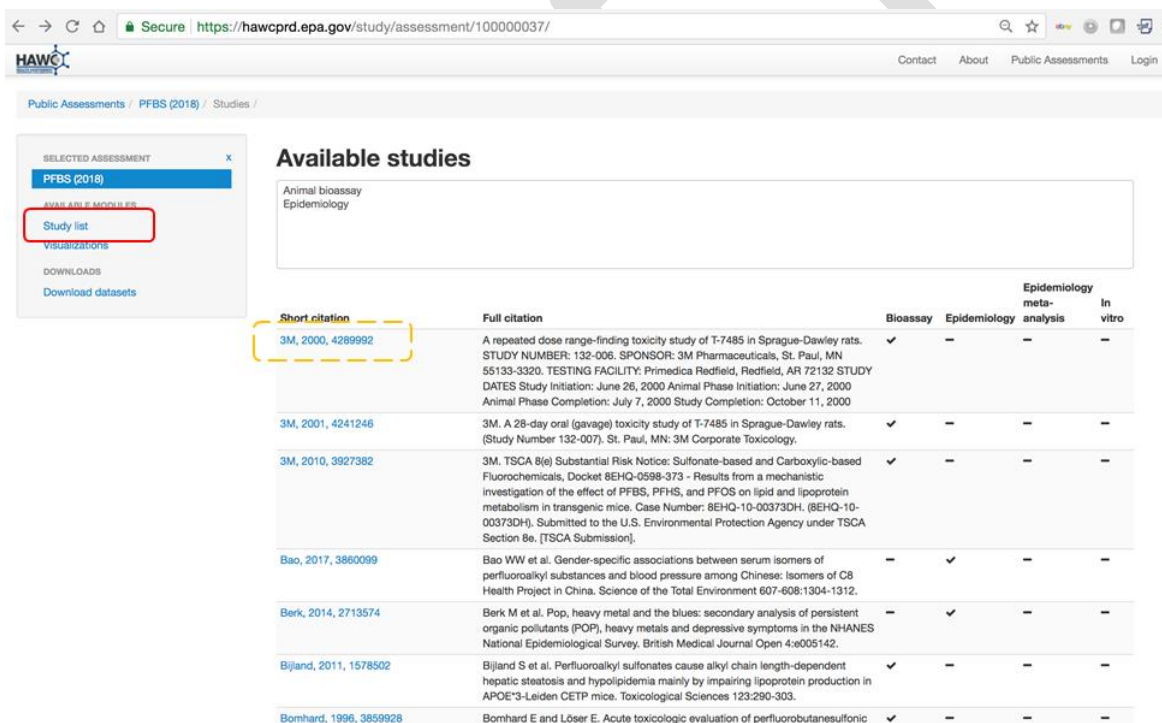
Secure | https://hawcprd.epa.gov/study/assessment/100000037/

HAWC

Contact About Public Assessments Login

Public Assessments / PFBS (2018) / Studies /

SELECTED ASSESSMENT x
PFBS (2018)
AVAILABLE MODULES
Study list
Visualizations
DOWNLOADS
Download datasets

Available studies

Animal bioassay
Epidemiology

| Short citation | Full citation | Bioassay | Epidemiology | Epidemiology meta-analysis | In vitro |
|---|---|---|---|---|---|
| 3M, 2000, 4289992 | A repeated dose range-finding toxicity study of T-7485 in Sprague-Dawley rats. STUDY NUMBER: 132-006. SPONSOR: 3M Pharmaceuticals, St. Paul, MN 55133-3320. TESTING FACILITY: Primedica Redfield, Redfield, AR 72132 STUDY DATES Study Initiation: June 26, 2000 Animal Phase Initiation: June 27, 2000 Animal Phase Completion: July 7, 2000 Study Completion: October 11, 2000 | ✔ | – | – | – |
| 3M, 2001, 4241246 | 3M. A 28-day oral (gavage) toxicity study of T-7485 in Sprague-Dawley rats. (Study Number 132-007). St. Paul, MN: 3M Corporate Toxicology. | ✔ | – | – | – |
| 3M, 2010, 3927382 | 3M. TSCA 8(e) Substantial Risk Notice: Sulfonate-based and Carboxylic-based Fluorochemicals, Docket 8EHQ-0598-373 - Results from a mechanistic investigation of the effect of PFBS, PFHS, and PFOS on lipid and lipoprotein metabolism in transgenic mice. Case Number: 8EHQ-10-00373DH. (8EHQ-10-00373DH). Submitted to the U.S. Environmental Protection Agency under TSCA Section 8e. [TSCA Submission]. | ✔ | – | – | – |
| Bao, 2017, 3860099 | Bao WW et al. Gender-specific associations between serum isomers of perfluoroalkyl substances and blood pressure among Chinese: Isomers of C8 Health Project in China. Science of the Total Environment 607-608:1304-1312. | – | ✔ | – | – |
| Berk, 2014, 2713574 | Berk M et al. Pop, heavy metal and the blues: secondary analysis of persistent organic pollutants (POP), heavy metals and depressive symptoms in the NHANES National Epidemiological Survey. British Medical Journal Open 4:e005142. | – | ✔ | – | – |
| Bijland, 2011, 1578502 | Bijland S et al. Perfluoroalkyl sulfonates cause alkyl chain length-dependent hepatic steatosis and hypolipidemia mainly by impairing lipoprotein production in APOE*3-Leiden CETP mice. Toxicological Sciences 123:290-303. | ✔ | – | – | – |
| Bomhard, 1996, 3859928 | Bomhard E and Löser E. Acute toxicologic evaluation of perfluorobutanesulfonic | ✔ | – | – | – |